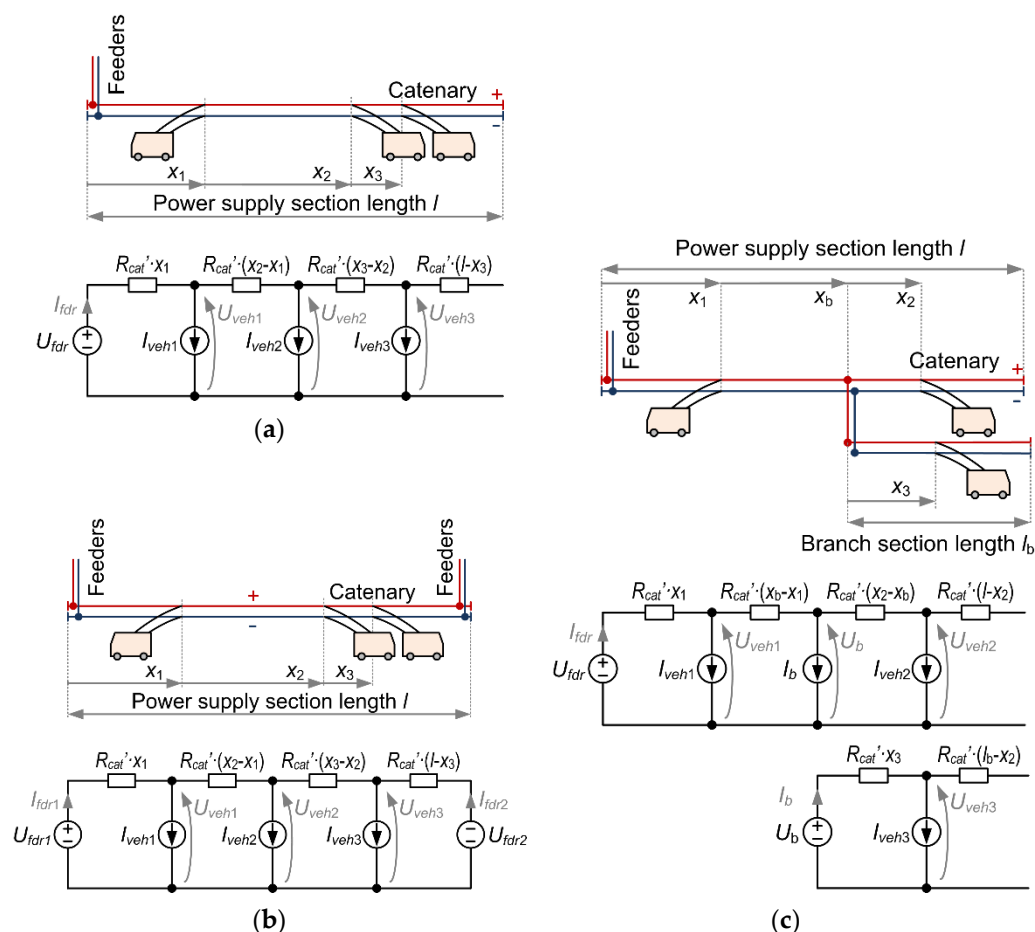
Feeders
Catenary
+
-
$x_1$
$x_2$
$x_3$
Power supply section length $l$

$R_{cat}'\cdot x_1$ $R_{cat}'\cdot(x_2-x_1)$ $R_{cat}'\cdot(x_3-x_2)$ $R_{cat}'\cdot(l-x_3)$
$I_{fdr}$
$U_{fdr}$
$I_{veh1}$ $U_{veh1}$ $I_{veh2}$ $U_{veh2}$ $I_{veh3}$ $U_{veh3}$

(a)

Power supply section length $l$
$x_1$
$x_b$
$x_2$
Feeders
Catenary
+
-
$x_3$
Branch section length $l_b$

$R_{cat}'\cdot x_1$ $R_{cat}'\cdot(x_b-x_1)$ $R_{cat}'\cdot(x_2-x_b)$ $R_{cat}'\cdot(l-x_2)$
$I_{fdr}$
$U_{fdr}$
$I_{veh1}$ $U_{veh1}$ $I_b$ $U_b$ $I_{veh2}$ $U_{veh2}$

$R_{cat}'\cdot x_3$ $R_{cat}'\cdot(l_b-x_2)$
$I_b$
$U_b$
$I_{veh3}$ $U_{veh3}$

Feeders
+
Catenary
Feeders
-
$x_1$
$x_2$
$x_3$
Power supply section length $l$

$R_{cat}'\cdot x_1$ $R_{cat}'\cdot(x_2-x_1)$ $R_{cat}'\cdot(x_3-x_2)$ $R_{cat}'\cdot(l-x_3)$
$I_{fdr1}$
$U_{fdr1}$
$I_{veh1}$ $U_{veh1}$ $I_{veh2}$ $U_{veh2}$ $I_{veh3}$ $U_{veh3}$
$I_{fdr2}$
$U_{fdr2}$

(b)

(c)